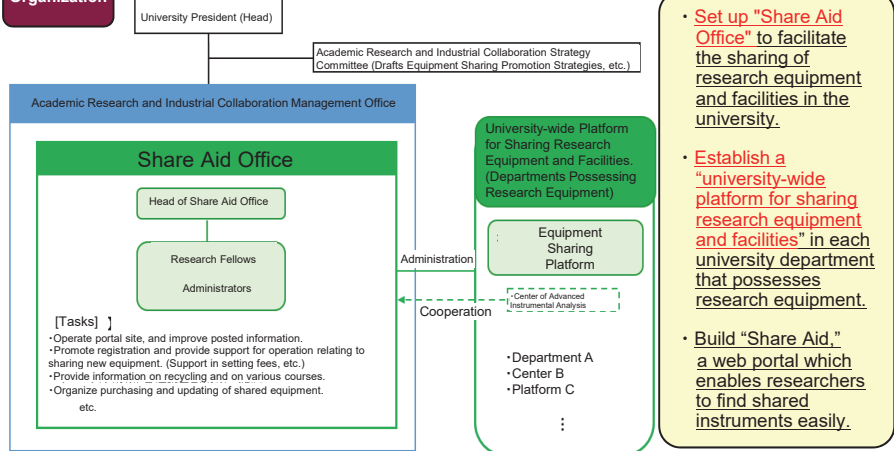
Organization

University President (Head)

Academic Research and Industrial Collaboration Strategy Committee (Drafts Equipment Sharing Promotion Strategies, etc.)

Academic Research and Industrial Collaboration Management Office

Share Aid Office

Head of Share Aid Office

Research Fellows

Administrators

[Tasks]
・Operate portal site, and improve posted information.
・Promote registration and provide support for operation relating to sharing new equipment. (Support in setting fees, etc.)
・Provide information on recycling and on various courses.
・Organize purchasing and updating of shared equipment.
etc.

Administration

Cooperation

University-wide Platform for Sharing Research Equipment and Facilities. (Departments Possessing Research Equipment)

Equipment Sharing Platform

・Center of Advanced Instrumental Analysis

・Department A
・Center B
・Platform C
⋮

・Set up "Share Aid Office" to facilitate the sharing of research equipment and facilities in the university.

・Establish a "university-wide platform for sharing research equipment and facilities" in each university department that possesses research equipment.

・Build "Share Aid," a web portal which enables researchers to find shared instruments easily.